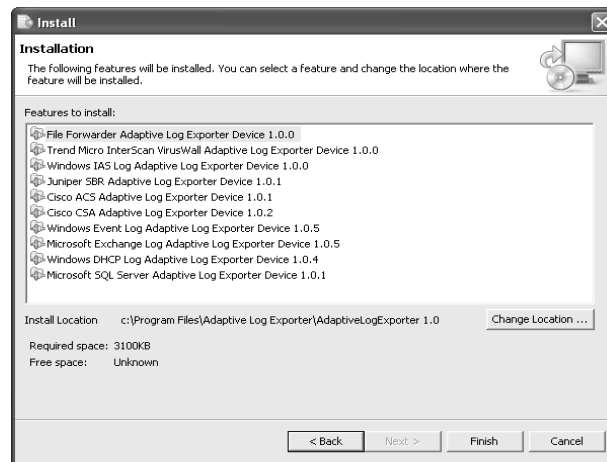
Install

Installation

The following features will be installed. You can select a feature and change the location where the feature will be installed.

Features to install:

File Forwarder Adaptive Log Exporter Device 1.0.0
Trend Micro InterScan VirusWall Adaptive Log Exporter Device 1.0.0
Windows IAS Log Adaptive Log Exporter Device 1.0.0
Juniper SBR Adaptive Log Exporter Device 1.0.1
Cisco ACS Adaptive Log Exporter Device 1.0.1
Cisco CSA Adaptive Log Exporter Device 1.0.2
Windows Event Log Adaptive Log Exporter Device 1.0.5
Microsoft Exchange Log Adaptive Log Exporter Device 1.0.5
Windows DHCP Log Adaptive Log Exporter Device 1.0.4
Microsoft SQL Server Adaptive Log Exporter Device 1.0.1

Install Location c:\Program Files\Adaptive Log Exporter\AdaptiveLogExporter 1.0

Change Location ...

Required space: 3100KB
Free space: Unknown

< Back

Next >

Finish

Cancel